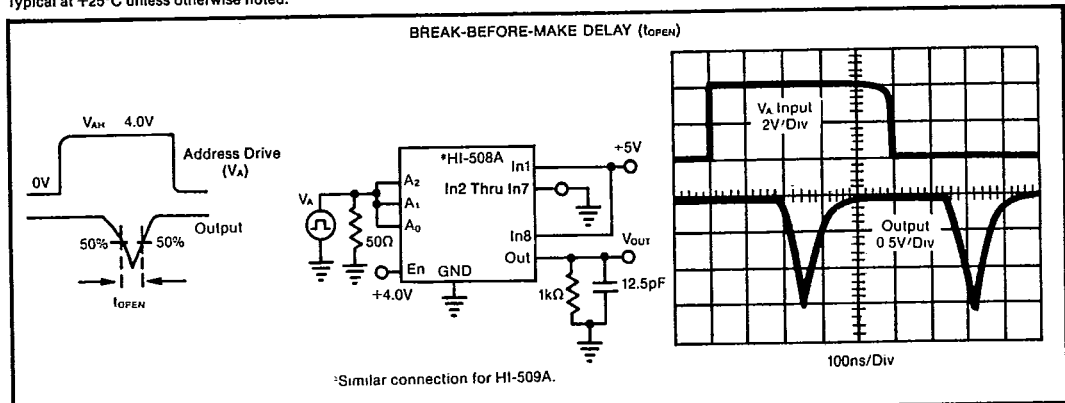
Typical at +25°C unless otherwise noted.

BREAK-BEFORE-MAKE DELAY ($t_{OPEN}$)

$V_{AH}$ 4.0V

0V

Address Drive ($V_A$)

Output

50% 50%

$t_{OPEN}$

$V_A$

$50\Omega$

*HI-508A

$A_2$

$A_1$

$A_0$

En

GND

+4.0V

In1

In2 Thru In7

In8

Out

+5V

$V_{OUT}$

$1k\Omega$

12.5pF

*Similar connection for HI-509A.

$V_A$ Input 2V/Div

Output 0.5V/Div

100ns/Div